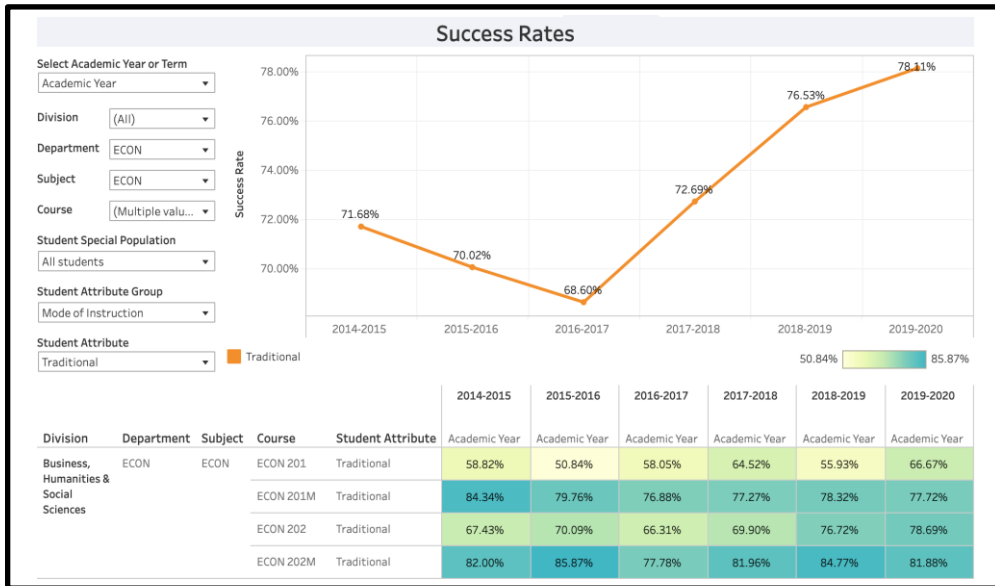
Success Rates

Select Academic Year or Term
Academic Year

Division (All)

Department ECON

Subject ECON

Course (Multiple valu...

Student Special Population
All students

Student Attribute Group
Mode of Instruction

Student Attribute
Traditional

Success Rate

78.00%
76.00%
74.00%
72.00%
70.00%

71.68%
70.02%
68.60%
72.69%
76.53%
78.11%

2014-2015 2015-2016 2016-2017 2017-2018 2018-2019 2019-2020

Traditional

50.84% 85.87%

| Division | Department | Subject | Course | Student Attribute | 2014-2015 Academic Year | 2015-2016 Academic Year | 2016-2017 Academic Year | 2017-2018 Academic Year | 2018-2019 Academic Year | 2019-2020 Academic Year |
|---|---|---|---|---|---|---|---|---|---|---|
| Business, Humanities & Social Sciences | ECON | ECON | ECON 201 | Traditional | 58.82% | 50.84% | 58.05% | 64.52% | 55.93% | 66.67% |
| | | | ECON 201M | Traditional | 84.34% | 79.76% | 76.88% | 77.27% | 78.32% | 77.72% |
| | | | ECON 202 | Traditional | 67.43% | 70.09% | 66.31% | 69.90% | 76.72% | 78.69% |
| | | | ECON 202M | Traditional | 82.00% | 85.87% | 77.78% | 81.96% | 84.77% | 81.88% |